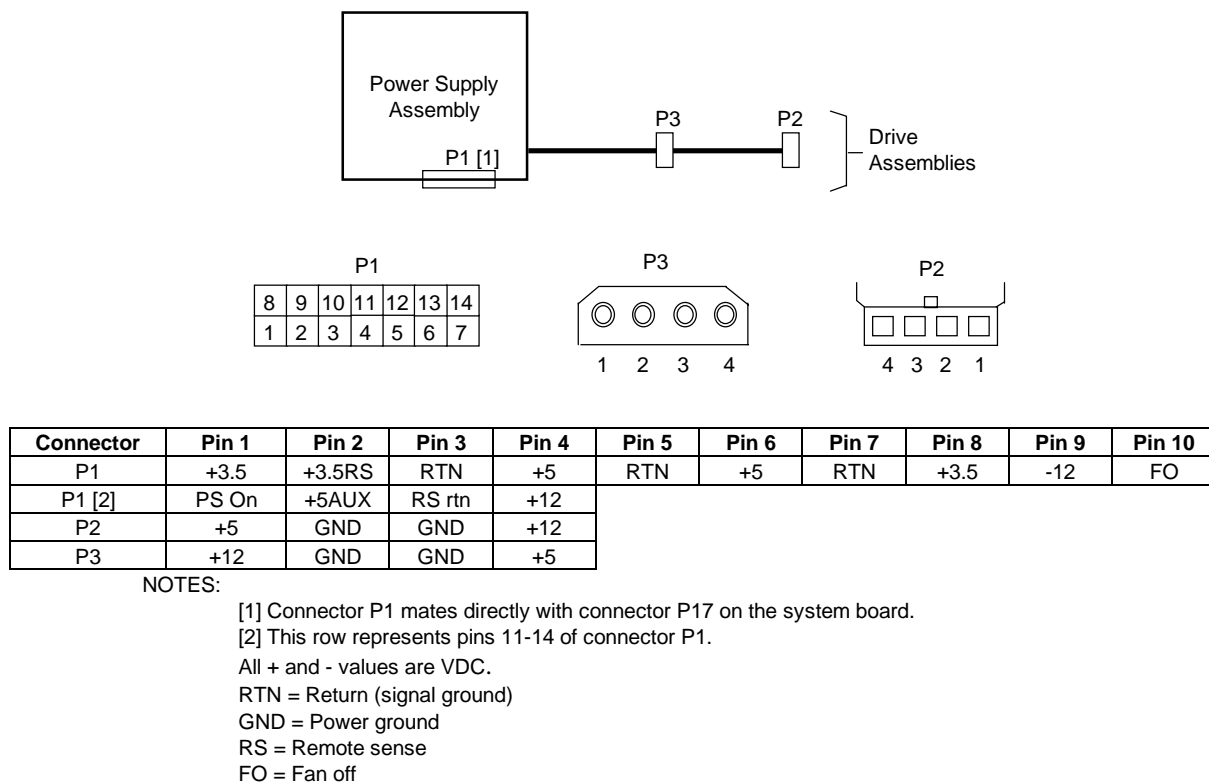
Power Supply Assembly

P1 [1]

P3

P2

Drive Assemblies

P1

| 8 | 9 | 10 | 11 | 12 | 13 | 14 |
|---|---|---|---|---|---|---|
| 1 | 2 | 3 | 4 | 5 | 6 | 7 |

P3

1 2 3 4

P2

4 3 2 1

| Connector | Pin 1 | Pin 2 | Pin 3 | Pin 4 | Pin 5 | Pin 6 | Pin 7 | Pin 8 | Pin 9 | Pin 10 |
|---|---|---|---|---|---|---|---|---|---|---|
| P1 | +3.5 | +3.5RS | RTN | +5 | RTN | +5 | RTN | +3.5 | -12 | FO |
| P1 [2] | PS On | +5AUX | RS rtn | +12 | | | | | | |
| P2 | +5 | GND | GND | +12 | | | | | | |
| P3 | +12 | GND | GND | +5 | | | | | | |

NOTES:

[1] Connector P1 mates directly with connector P17 on the system board.

[2] This row represents pins 11-14 of connector P1.

All + and - values are VDC.

RTN = Return (signal ground)

GND = Power ground

RS = Remote sense

FO = Fan off